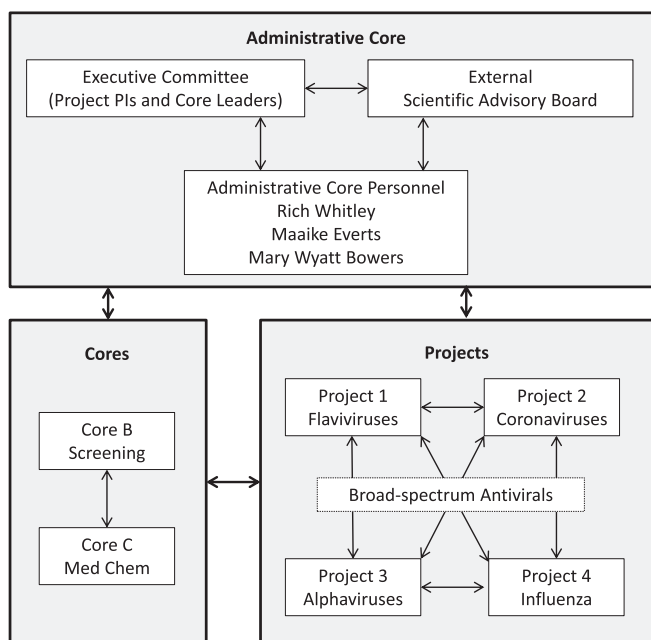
Administrative Core

Executive Committee
(Project PIs and Core Leaders)

External
Scientific Advisory Board

Administrative Core Personnel
Rich Whitley
Maaike Everts
Mary Wyatt Bowers

Cores

Core B
Screening

Core C
Med Chem

Projects

Project 1
Flaviviruses

Project 2
Coronaviruses

Broad-spectrum Antivirals

Project 3
Alphaviruses

Project 4
Influenza